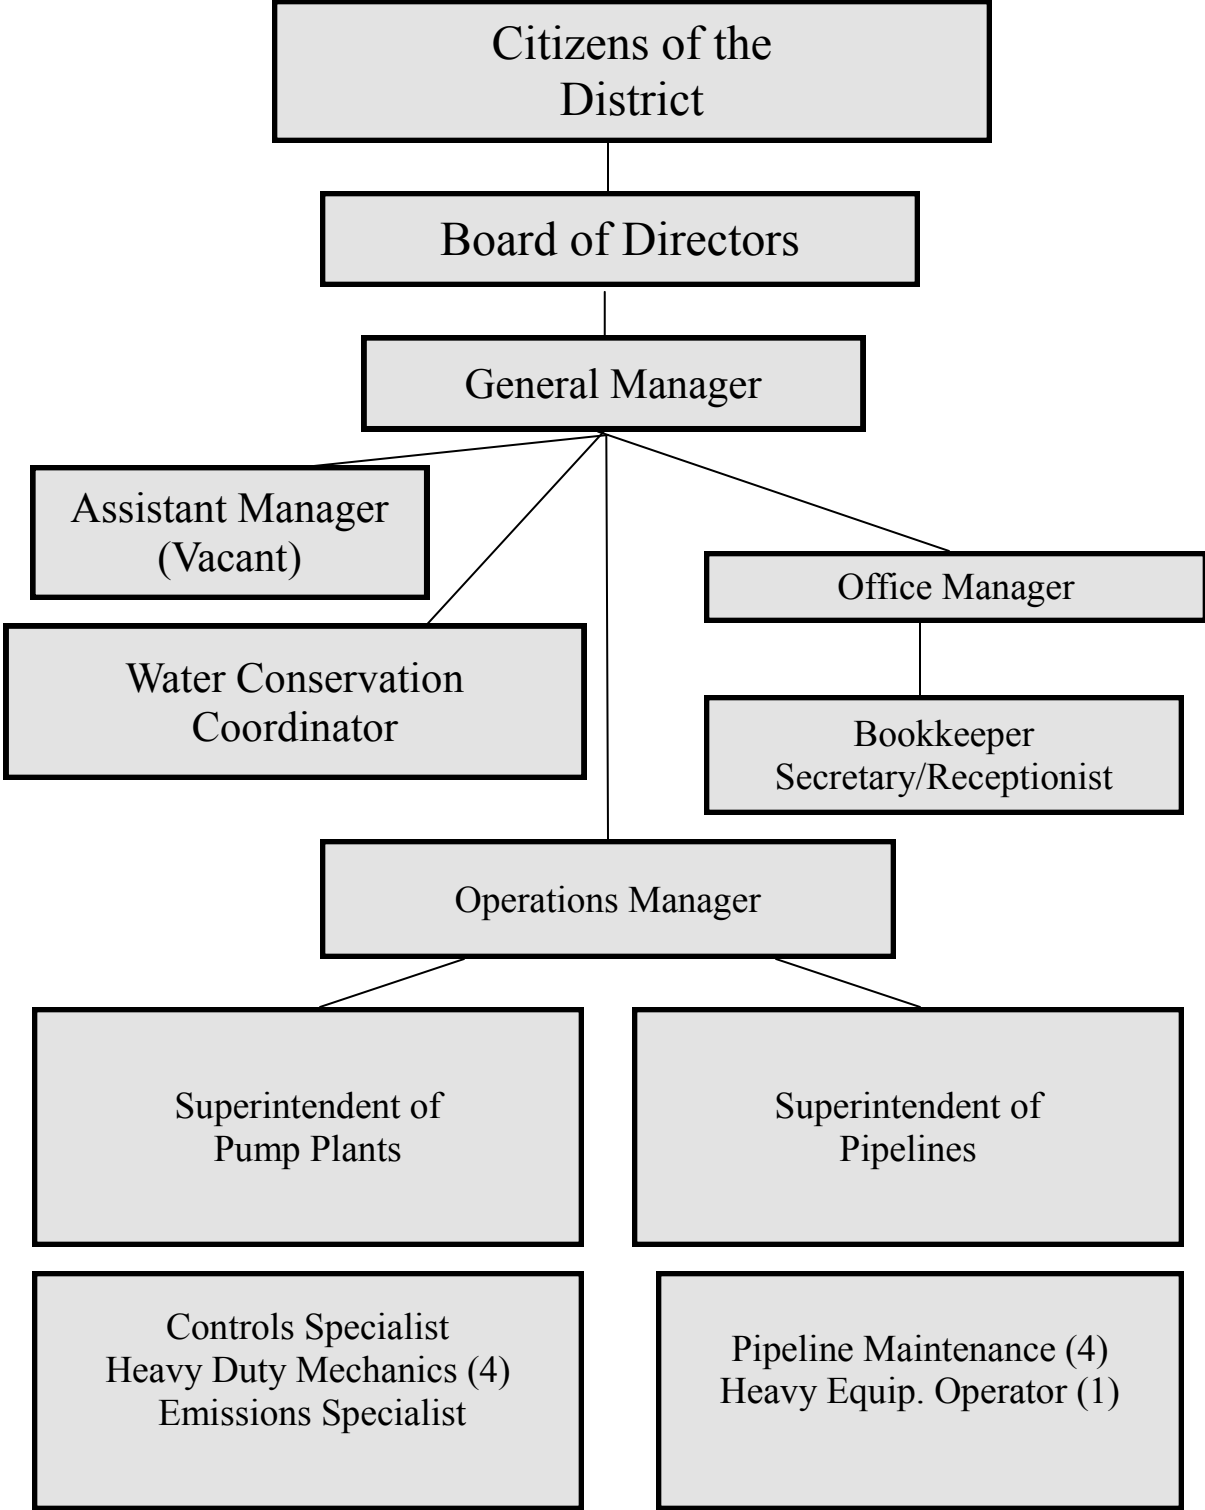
Citizens of the District

Board of Directors

General Manager

Assistant Manager (Vacant)

Office Manager

Water Conservation Coordinator

Bookkeeper
Secretary/Receptionist

Operations Manager

Superintendent of Pump Plants

Superintendent of Pipelines

Controls Specialist
Heavy Duty Mechanics (4)
Emissions Specialist

Pipeline Maintenance (4)
Heavy Equip. Operator (1)